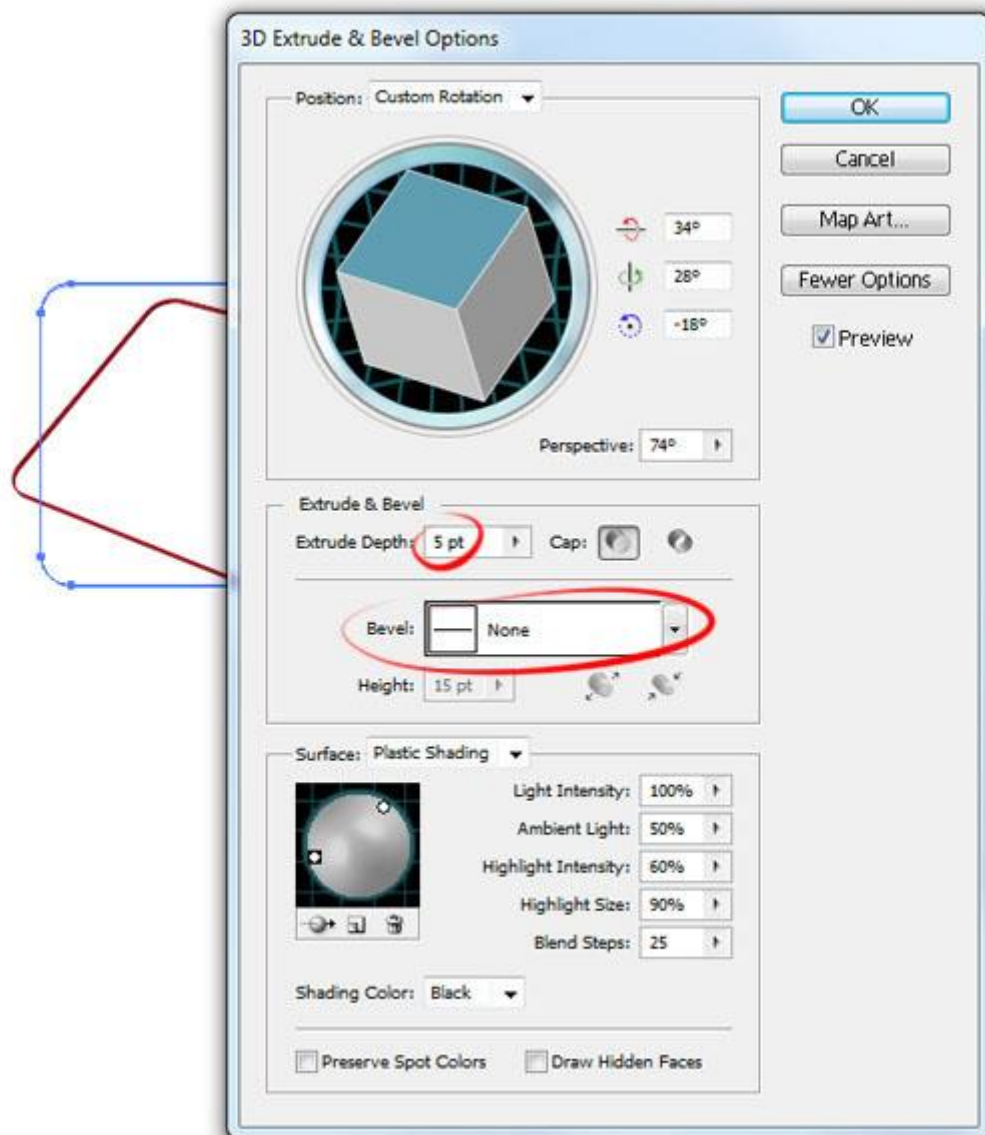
3D Extrude & Bevel Options

Position: Custom Rotation

34°

28°

-18°

Perspective: 74°

OK

Cancel

Map Art...

Fewer Options

Preview

Extrude & Bevel

Extrude Depth: 5 pt

Cap:

Bevel: None

Height: 15 pt

Surface: Plastic Shading

Light Intensity: 100%

Ambient Light: 50%

Highlight Intensity: 60%

Highlight Size: 90%

Blend Steps: 25

Shading Color: Black

Preserve Spot Colors

Draw Hidden Faces